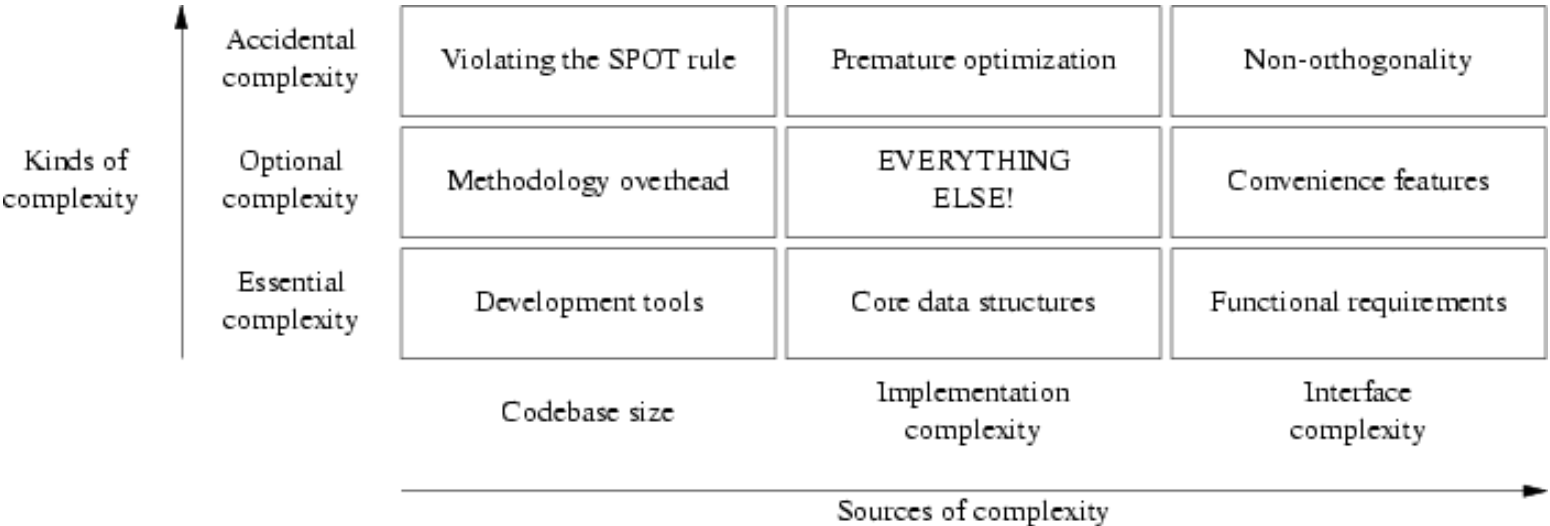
Kinds of complexity

| | Codebase size | Implementation complexity | Interface complexity |
|---|---|---|---|
| Accidental complexity | Violating the SPOT rule | Premature optimization | Non-orthogonality |
| Optional complexity | Methodology overhead | EVERYTHING ELSE! | Convenience features |
| Essential complexity | Development tools | Core data structures | Functional requirements |

Sources of complexity